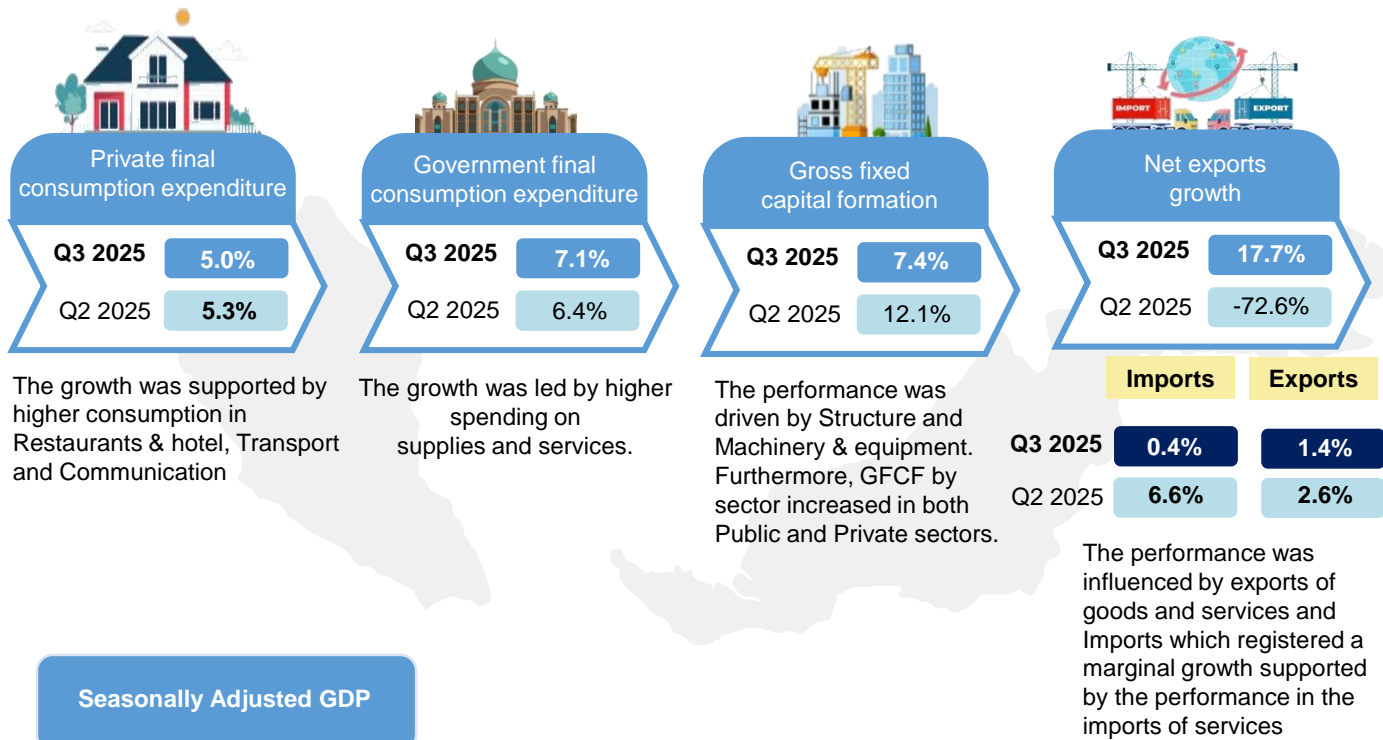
Private final consumption expenditure

Q3 2025 5.0%
Q2 2025 5.3%

The growth was supported by higher consumption in Restaurants & hotel, Transport and Communication

Government final consumption expenditure

Q3 2025 7.1%
Q2 2025 6.4%

The growth was led by higher spending on supplies and services.

Gross fixed capital formation

Q3 2025 7.4%
Q2 2025 12.1%

The performance was driven by Structure and Machinery & equipment. Furthermore, GFCF by sector increased in both Public and Private sectors.

IMPORT EXPORT

Net exports growth

Q3 2025 17.7%
Q2 2025 -72.6%

| | Imports | Exports |
|---|---|---|
| Q3 2025 | 0.4% | 1.4% |
| Q2 2025 | 6.6% | 2.6% |

The performance was influenced by exports of goods and services and Imports which registered a marginal growth supported by the performance in the imports of services

Seasonally Adjusted GDP